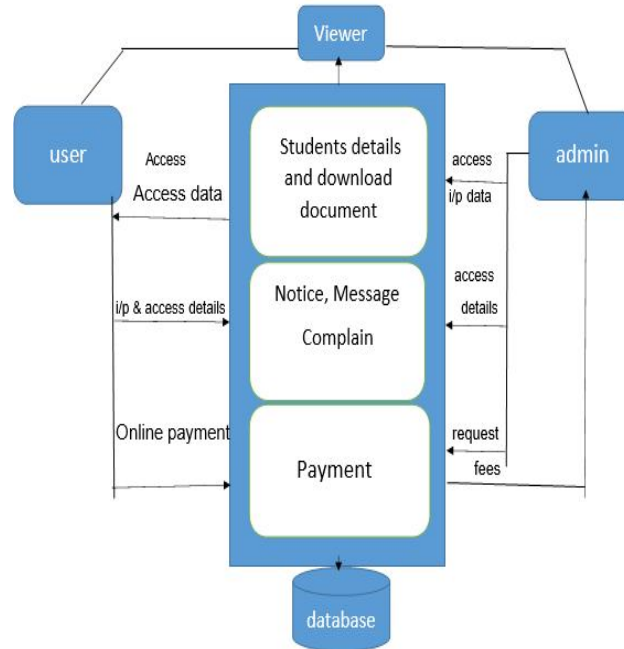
Viewer

user

Access

Access data

Students details and download document

access

i/p data

admin

access

details

i/p & access details

Notice, Message Complain

Online payment

Payment

request

fees

database